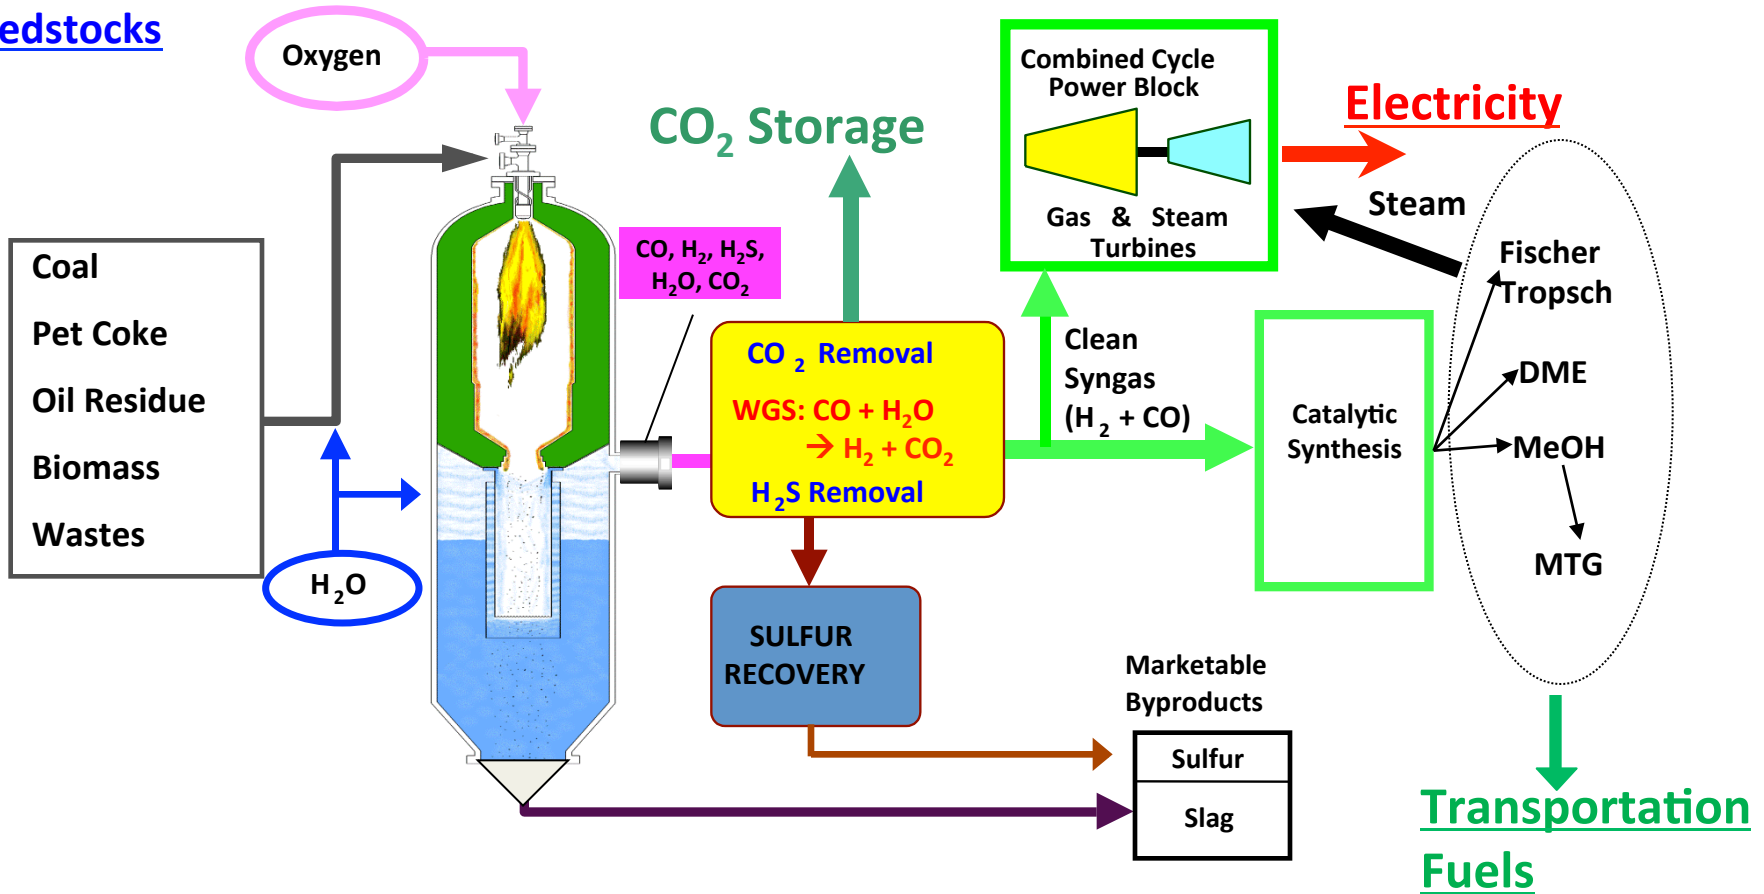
edstocks

Oxygen

Coal

Pet Coke

Oil Residue

Biomass

Wastes

$H_2O$

$CO_2$ Storage

CO, $H_2$, $H_2S$, $H_2O$, $CO_2$

$CO_2$ Removal

WGS: CO + $H_2O$ → $H_2$ + $CO_2$

$H_2S$ Removal

SULFUR RECOVERY

Combined Cycle Power Block

Gas & Steam Turbines

Electricity

Steam

Clean Syngas ($H_2$ + CO)

Catalytic Synthesis

Fischer Tropsch

DME

MeOH

MTG

Marketable Byproducts

| Sulfur |
|---|
| Slag |

Transportation Fuels